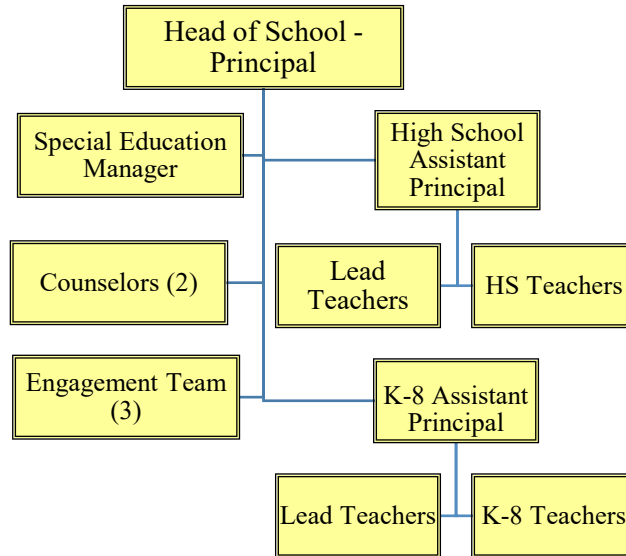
Head of School - Principal

Special Education Manager

High School Assistant Principal

Counselors (2)

Lead Teachers

HS Teachers

Engagement Team (3)

K-8 Assistant Principal

Lead Teachers

K-8 Teachers